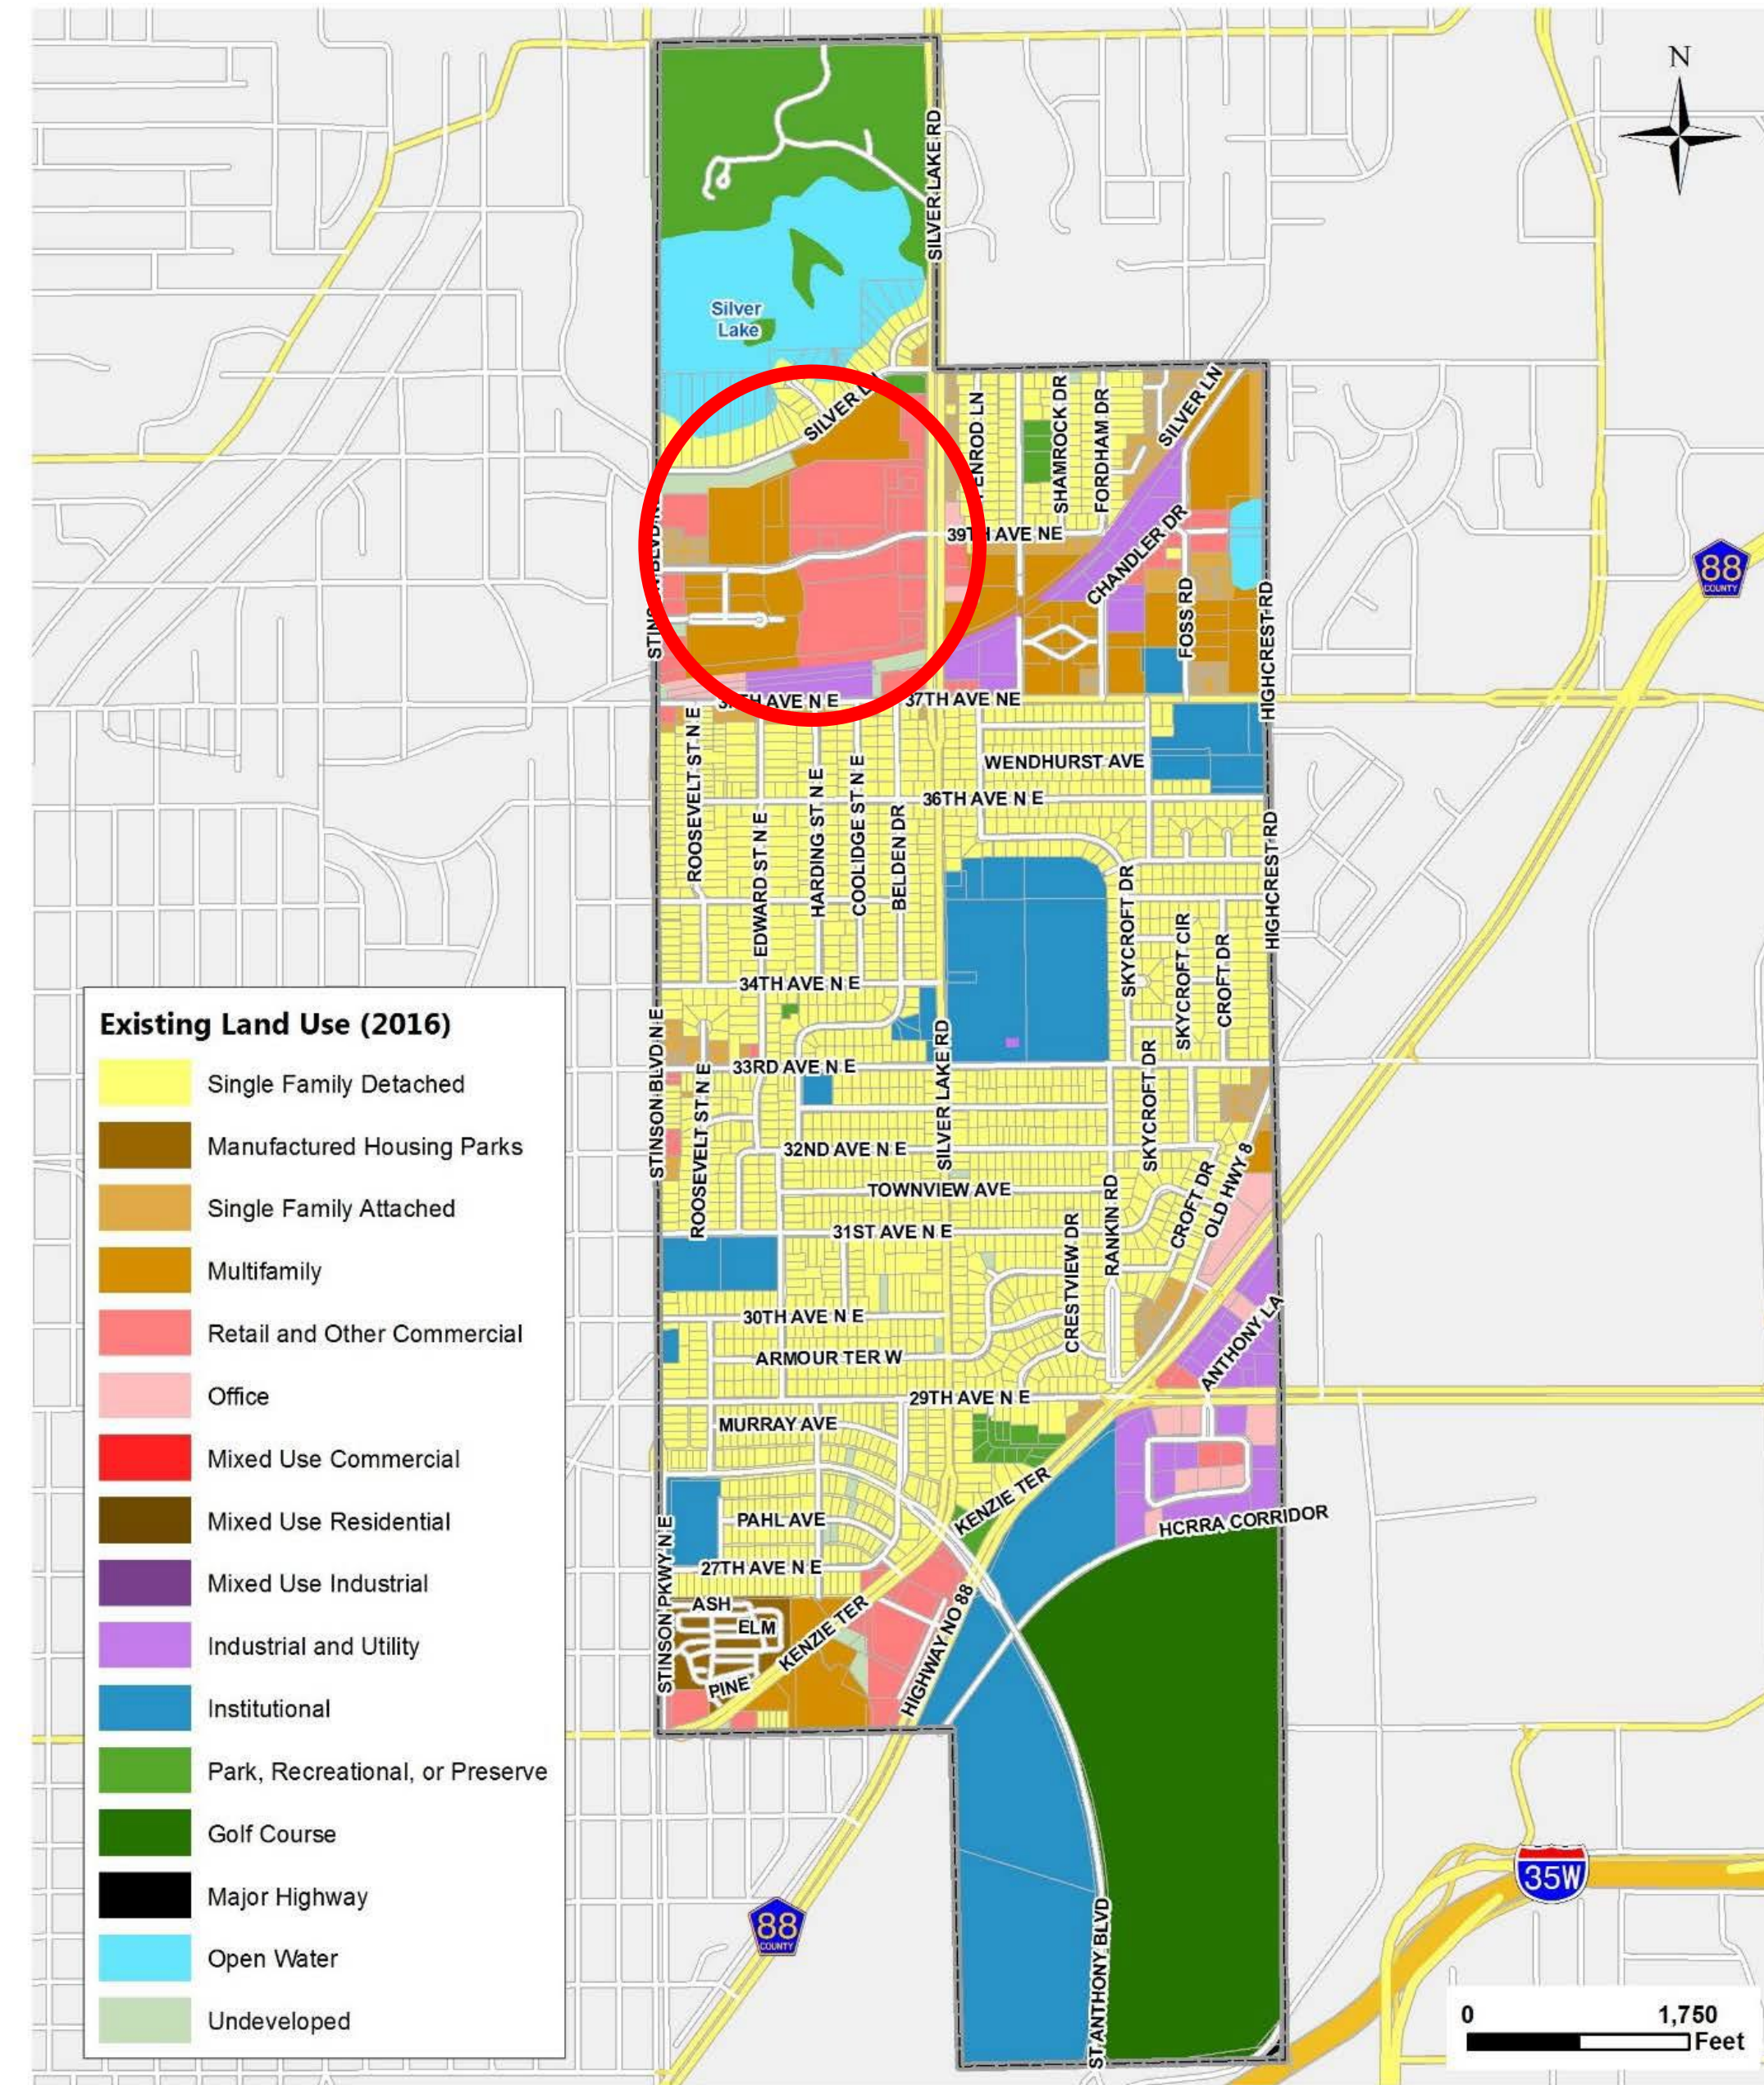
N

Silver Lake

SILVER LAKE RD

SILVER LN

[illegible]NROD LN

SHAMROCK DR

FORDHAM DR

SILVER LN

STIN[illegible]

39TH AVE NE

CHANDLER DR

FOSS RD

HIGHCREST RD

88 COUNTY

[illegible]TH AVE N E

37TH AVE NE

ROOSEVELT ST N E

WENDHURST AVE

36TH AVE N E

EDWARD ST N E

HARDING ST N E

COOLIDGE ST N E

BELDEN DR

SKYCROFT DR

SKYCROFT CIR

CROFT DR

HIGHCREST RD

34TH AVE N E

STINSON BLVD N E

33RD AVE N E

ROOSEVELT ST N E

SILVER LAKE RD

SKYCROFT DR

32ND AVE N E

TOWNVIEW AVE

31ST AVE N E

CRESTVIEW DR

RANKIN RD

CROFT DR

OLD HWY 8

30TH AVE N E

ARMOUR TER W

ANTHONY LA

29TH AVE N E

MURRAY AVE

KENZIE TER

PAHL AVE

HCRRA CORRIDOR

STINSON PKWY N E

27TH AVE N E

ASH

ELM

KENZIE TER

PINE

HIGHWAY NO 88

ST ANTHONY BLVD

88 COUNTY

35W

Existing Land Use (2016)

Single Family Detached

Manufactured Housing Parks

Single Family Attached

Multifamily

Retail and Other Commercial

Office

Mixed Use Commercial

Mixed Use Residential

Mixed Use Industrial

Industrial and Utility

Institutional

Park, Recreational, or Preserve

Golf Course

Major Highway

Open Water

Undeveloped

0 1,750 Feet